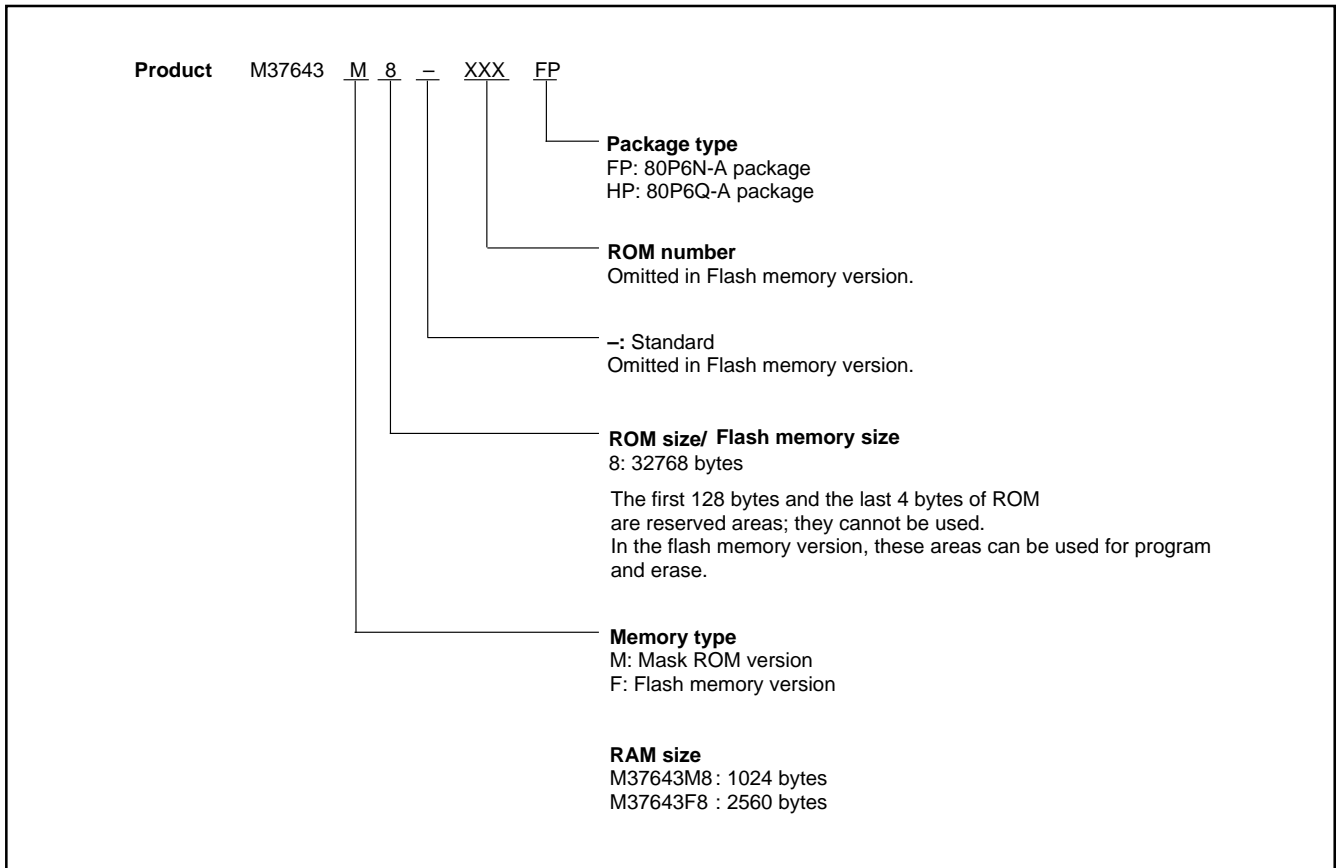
Product M37643 M 8 – XXX FP

Package type
FP: 80P6N-A package
HP: 80P6Q-A package

ROM number
Omitted in Flash memory version.

–: Standard
Omitted in Flash memory version.

ROM size/ Flash memory size
8: 32768 bytes

The first 128 bytes and the last 4 bytes of ROM are reserved areas; they cannot be used.
In the flash memory version, these areas can be used for program and erase.

Memory type
M: Mask ROM version
F: Flash memory version

RAM size
M37643M8 : 1024 bytes
M37643F8 : 2560 bytes